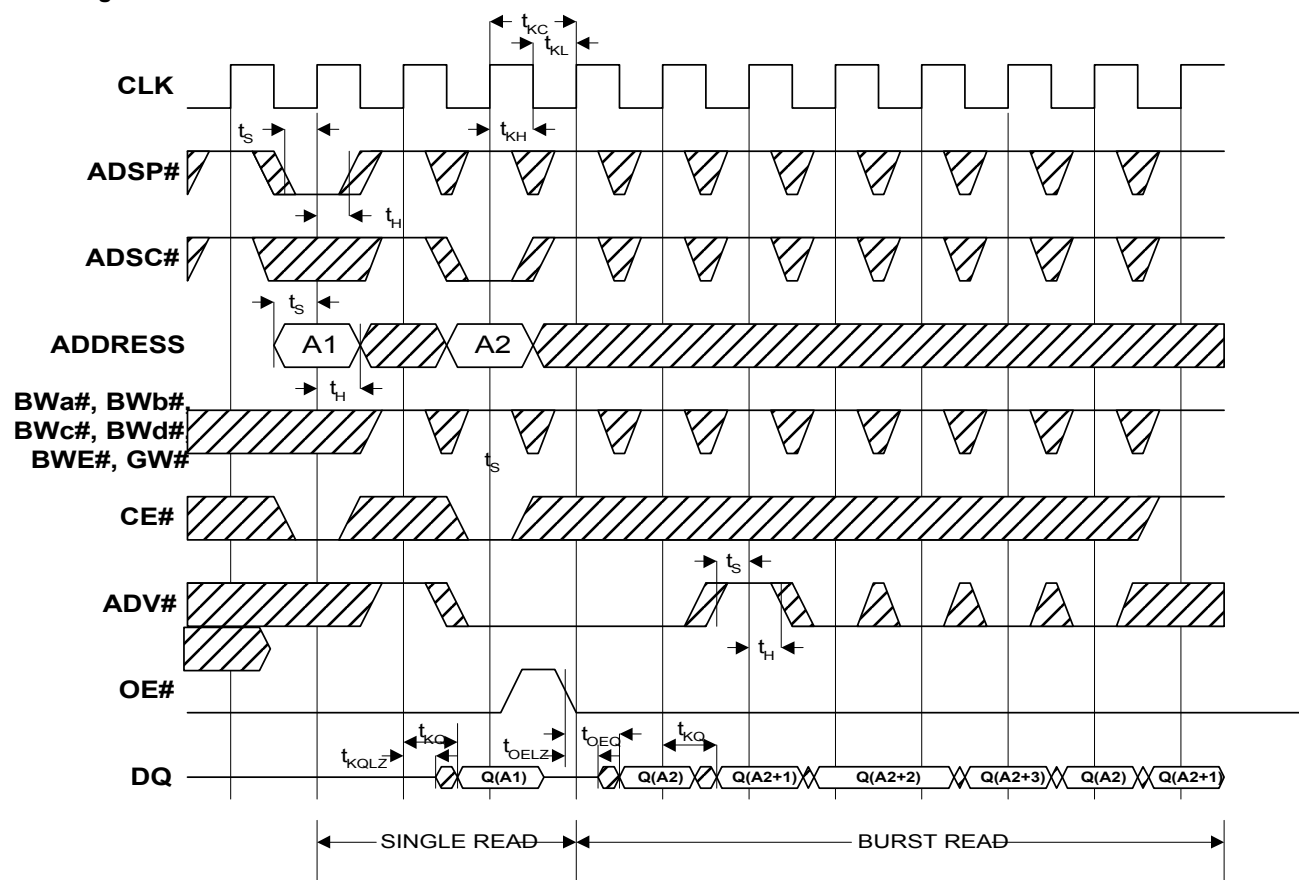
$t_{KC}$
$t_{KL}$
CLK
$t_S$
$t_{KH}$
ADSP#
$t_H$
ADSC#
$t_S$
ADDRESS
A1
A2
$t_H$
BWa#, BWb#, BWc#, BWd# BWE#, GW#
$t_S$
CE#
$t_S$
ADV#
$t_H$
OE#
$t_{KQ}$
$t_{OELZ}$
$t_{OEQ}$
$t_{KQ}$
$t_{KQLZ}$
DQ
Q(A1)
Q(A2)
Q(A2+1)
Q(A2+2)
Q(A2+3)
Q(A2)
Q(A2+1)
SINGLE READ
BURST READ